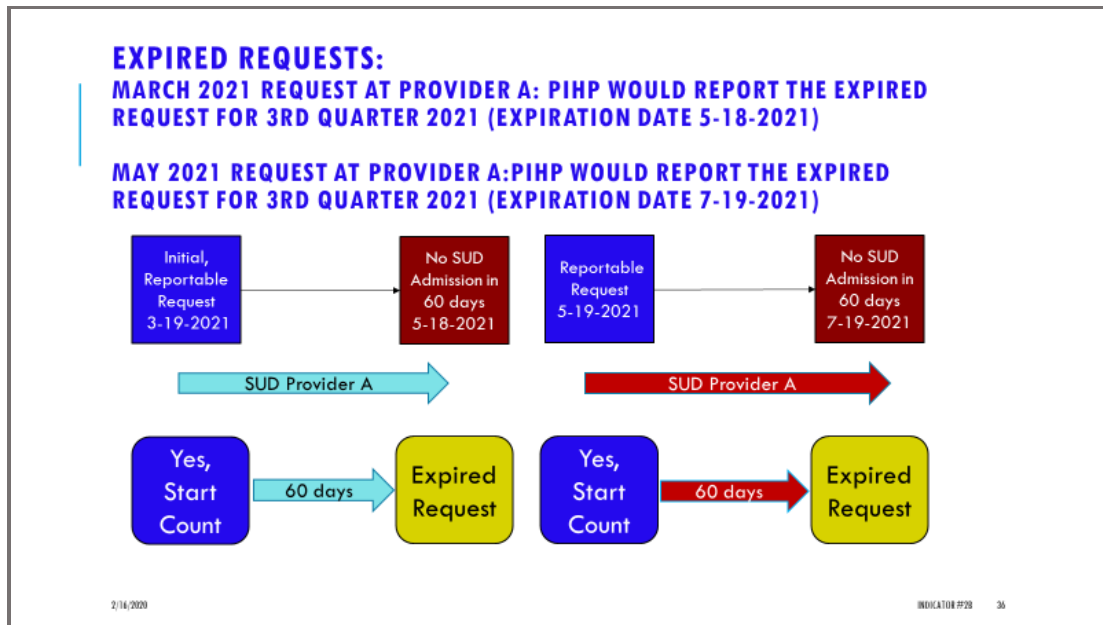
EXPIRED REQUESTS:
MARCH 2021 REQUEST AT PROVIDER A: PIHP WOULD REPORT THE EXPIRED REQUEST FOR 3RD QUARTER 2021 (EXPIRATION DATE 5-18-2021)

MAY 2021 REQUEST AT PROVIDER A:PIHP WOULD REPORT THE EXPIRED REQUEST FOR 3RD QUARTER 2021 (EXPIRATION DATE 7-19-2021)

Initial, Reportable Request 3-19-2021

No SUD Admission in 60 days 5-18-2021

Reportable Request 5-19-2021

No SUD Admission in 60 days 7-19-2021

SUD Provider A

SUD Provider A

Yes, Start Count

60 days

Expired Request

Yes, Start Count

60 days

Expired Request

2/16/2020

INDICATOR #2B

36